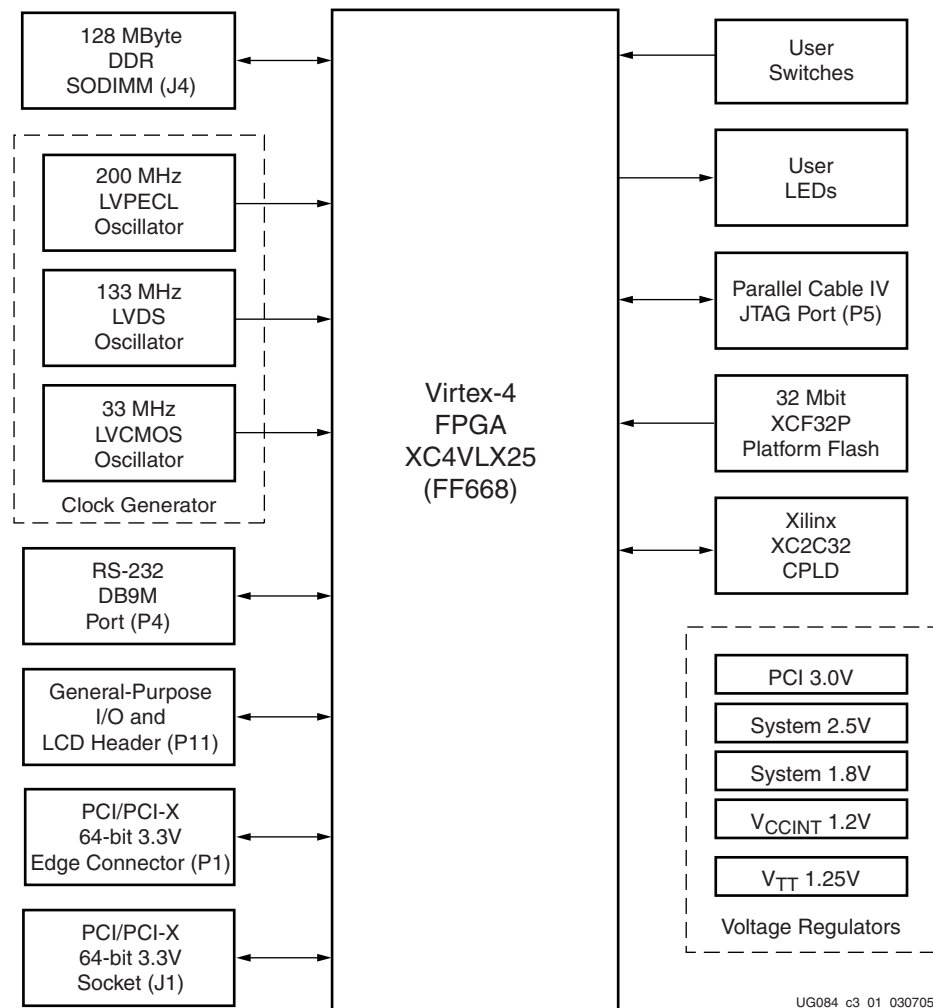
128 MByte DDR SODIMM (J4)

200 MHz LVPECL Oscillator

133 MHz LVDS Oscillator

33 MHz LVCMOS Oscillator

Clock Generator

RS-232 DB9M Port (P4)

General-Purpose I/O and LCD Header (P11)

PCI/PCI-X 64-bit 3.3V Edge Connector (P1)

PCI/PCI-X 64-bit 3.3V Socket (J1)

Virtex-4 FPGA XC4VLX25 (FF668)

User Switches

User LEDs

Parallel Cable IV JTAG Port (P5)

32 Mbit XCF32P Platform Flash

Xilinx XC2C32 CPLD

PCI 3.0V

System 2.5V

System 1.8V

$V_{CCINT}$ 1.2V

$V_{TT}$ 1.25V

Voltage Regulators

UG084_c3_01_030705